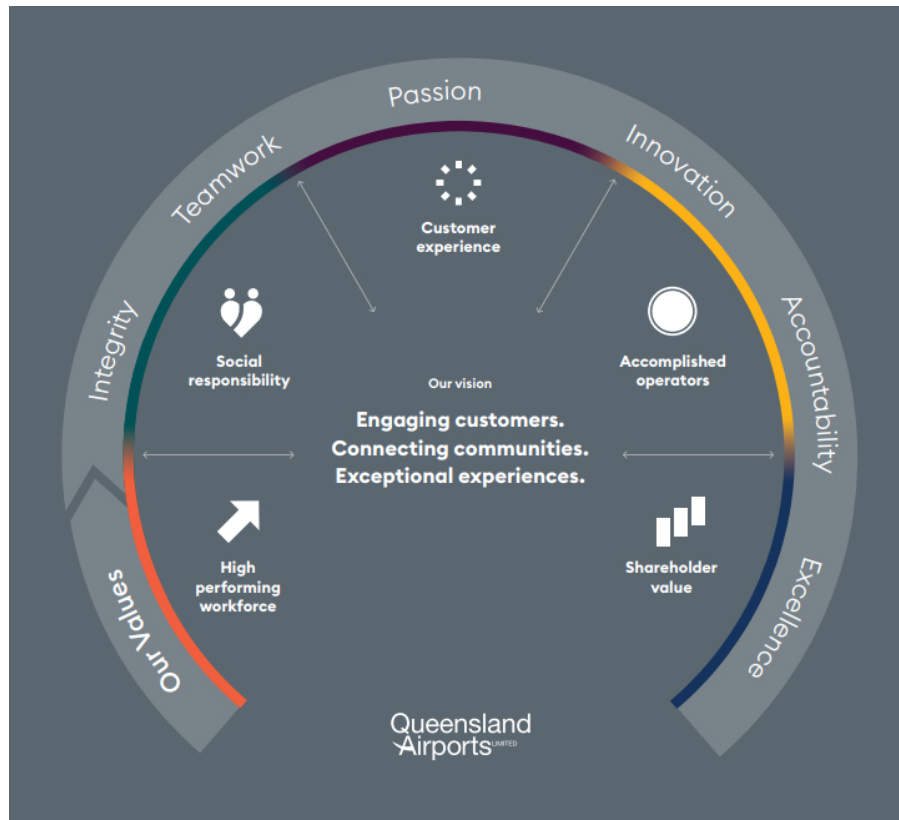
Passion
Teamwork
Innovation
Integrity
Accountability
Excellence
Our Values

Customer experience

Social responsibility

Accomplished operators

Our vision

Engaging customers.
Connecting communities.
Exceptional experiences.

High performing workforce

Shareholder value

Queensland Airports LIMITED